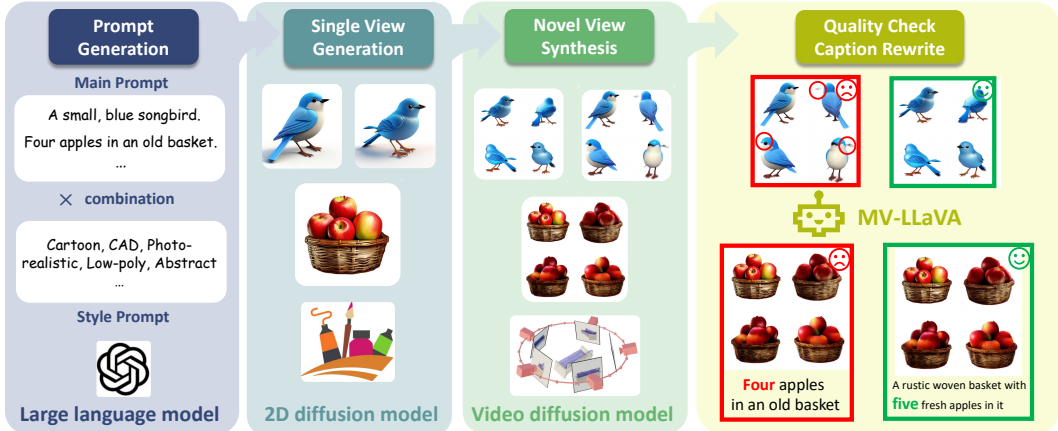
Prompt Generation

Main Prompt

A small, blue songbird.

Four apples in an old basket.

...

× combination

Cartoon, CAD, Photo-realistic, Low-poly, Abstract

...

Style Prompt

Large language model

Single View Generation

2D diffusion model

Novel View Synthesis

Video diffusion model

Quality Check Caption Rewrite

MV-LLaVA

Four apples in an old basket

A rustic woven basket with five fresh apples in it